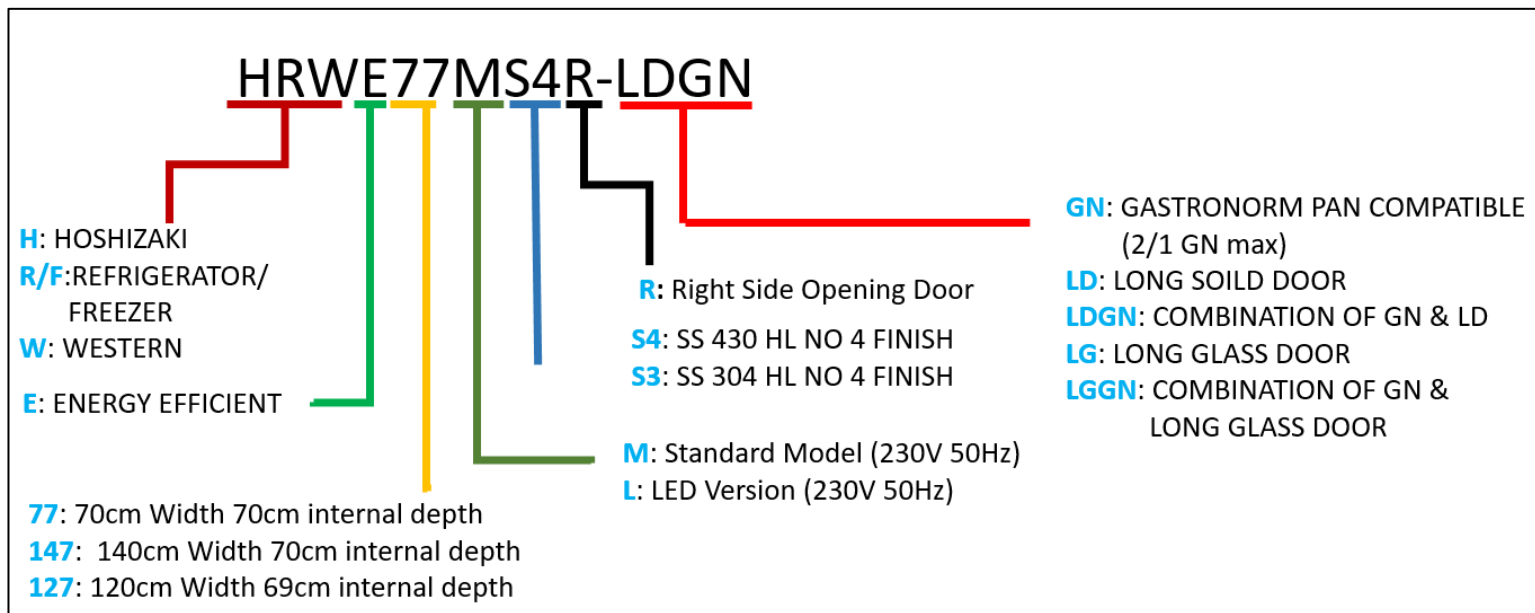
HRWE77MS4R-LDGN

H: HOSHIZAKI
R/F:REFRIGERATOR/ FREEZER
W: WESTERN

E: ENERGY EFFICIENT

77: 70cm Width 70cm internal depth
147: 140cm Width 70cm internal depth
127: 120cm Width 69cm internal depth

R: Right Side Opening Door

S4: SS 430 HL NO 4 FINISH
S3: SS 304 HL NO 4 FINISH

M: Standard Model (230V 50Hz)
L: LED Version (230V 50Hz)

GN: GASTRONORM PAN COMPATIBLE (2/1 GN max)
LD: LONG SOILD DOOR
LDGN: COMBINATION OF GN & LD
LG: LONG GLASS DOOR
LGGN: COMBINATION OF GN & LONG GLASS DOOR